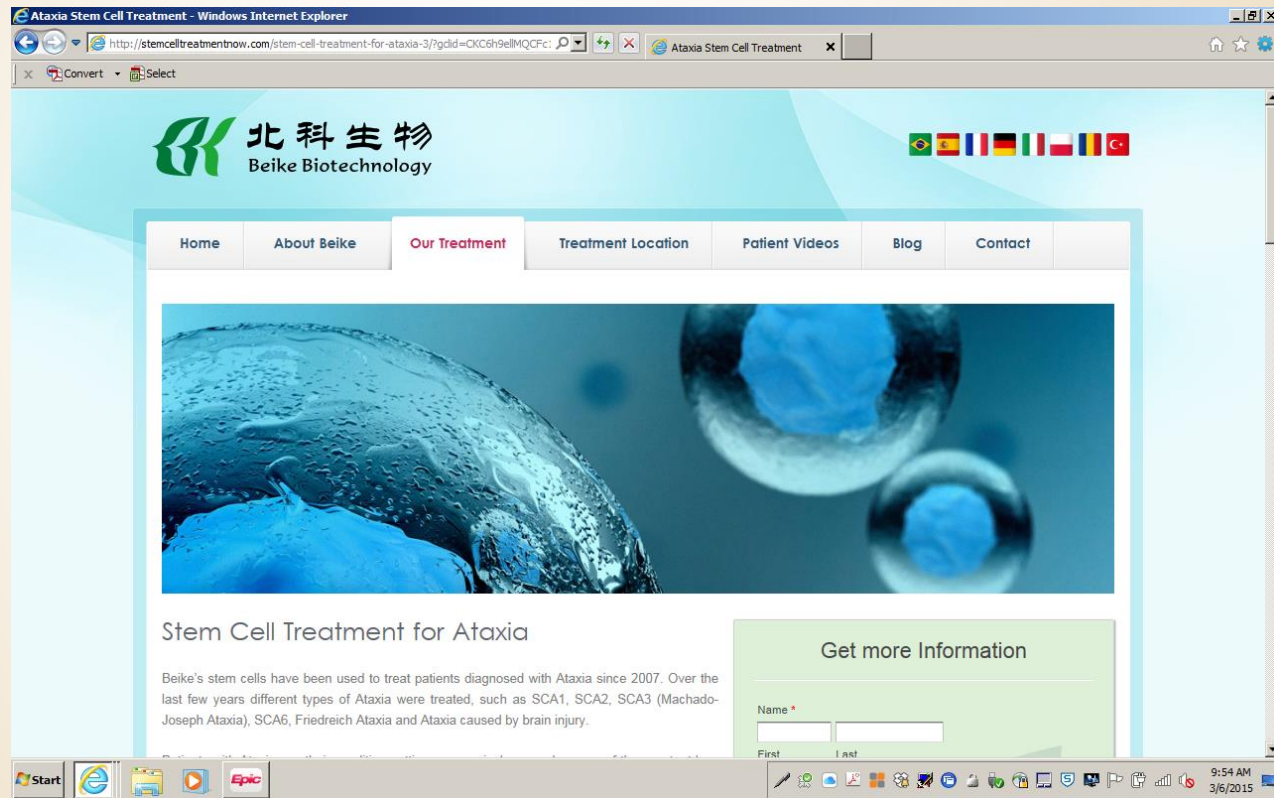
Ataxia Stem Cell Treatment - Windows Internet Explorer

http://stemcelltreatmentnow.com/stem-cell-treatment-for-ataxia-3/?gclid=CKC6h9ellMQCFc:

Ataxia Stem Cell Treatment

Convert Select

北科生物
Beike Biotechnology

Home | About Beike | Our Treatment | Treatment Location | Patient Videos | Blog | Contact

Stem Cell Treatment for Ataxia

Beike's stem cells have been used to treat patients diagnosed with Ataxia since 2007. Over the last few years different types of Ataxia were treated, such as SCA1, SCA2, SCA3 (Machado-Joseph Ataxia), SCA6, Friedreich Ataxia and Ataxia caused by brain injury.

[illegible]

Get more Information

Name *

First Last

Start

Epic

9:54 AM
3/6/2015